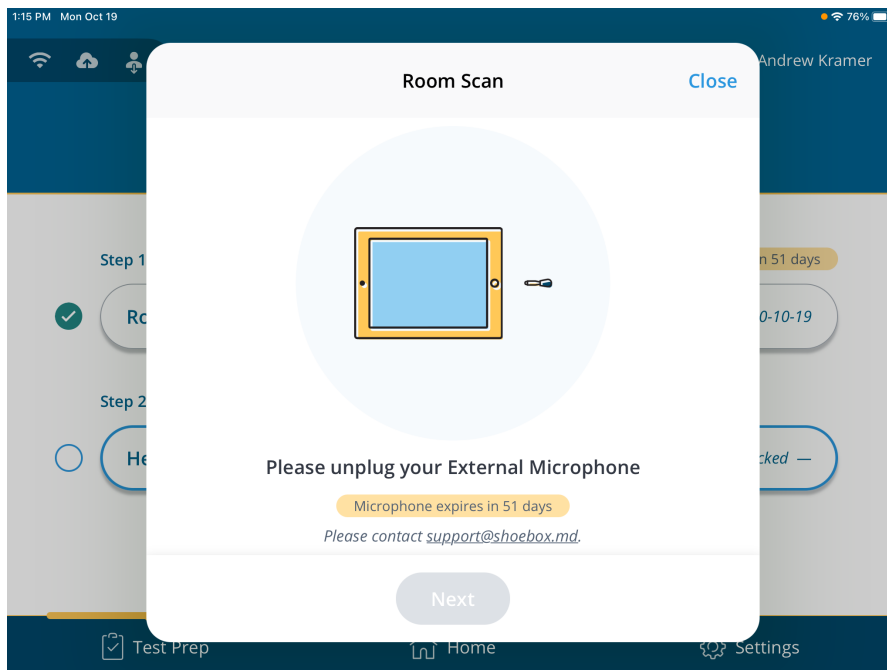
1:15 PM Mon Oct 19

76%

Andrew Kramer

Room Scan

Close

Step 1

Ro

n 51 days

0-10-19

Step 2

He

cked —

Please unplug your External Microphone

Microphone expires in 51 days

Please contact support@shoebox.md.

Next

Test Prep

Home

Settings